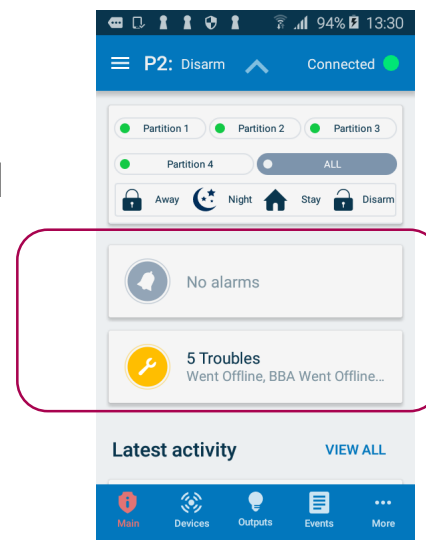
94% 13:30

P2: Disarm

Connected

Partition 1
Partition 2
Partition 3
Partition 4
ALL

Away
Night
Stay
Disarm

No alarms

5 Troubles
Went Offline, BBA Went Offline...

Latest activity
VIEW ALL

Main
Devices
Outputs
Events
More